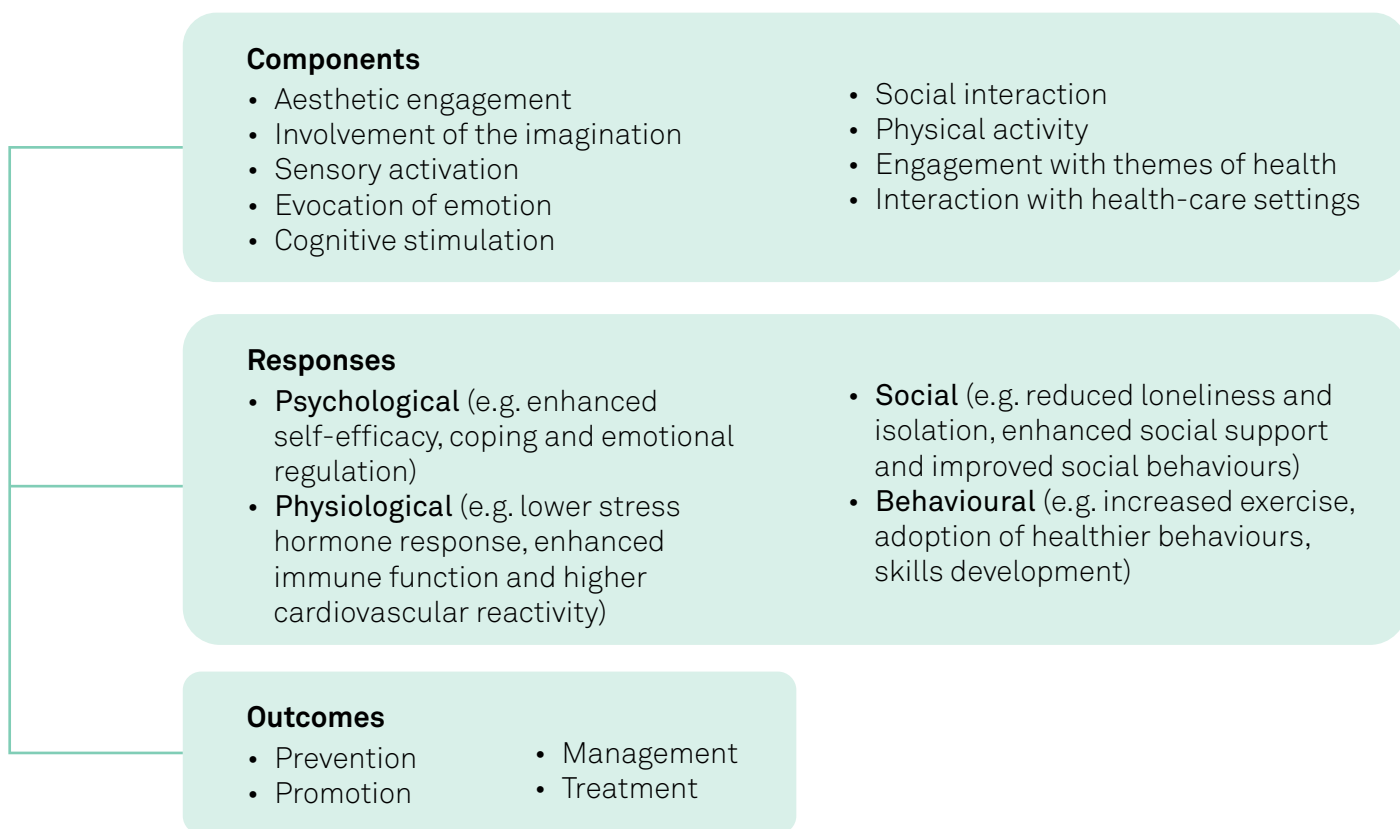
**Components**

- Aesthetic engagement
- Involvement of the imagination
- Sensory activation
- Evocation of emotion
- Cognitive stimulation

- Social interaction
- Physical activity
- Engagement with themes of health
- Interaction with health-care settings

**Responses**

- Psychological (e.g. enhanced self-efficacy, coping and emotional regulation)
- Physiological (e.g. lower stress hormone response, enhanced immune function and higher cardiovascular reactivity)

- Social (e.g. reduced loneliness and isolation, enhanced social support and improved social behaviours)
- Behavioural (e.g. increased exercise, adoption of healthier behaviours, skills development)

**Outcomes**

- Prevention
- Promotion

- Management
- Treatment